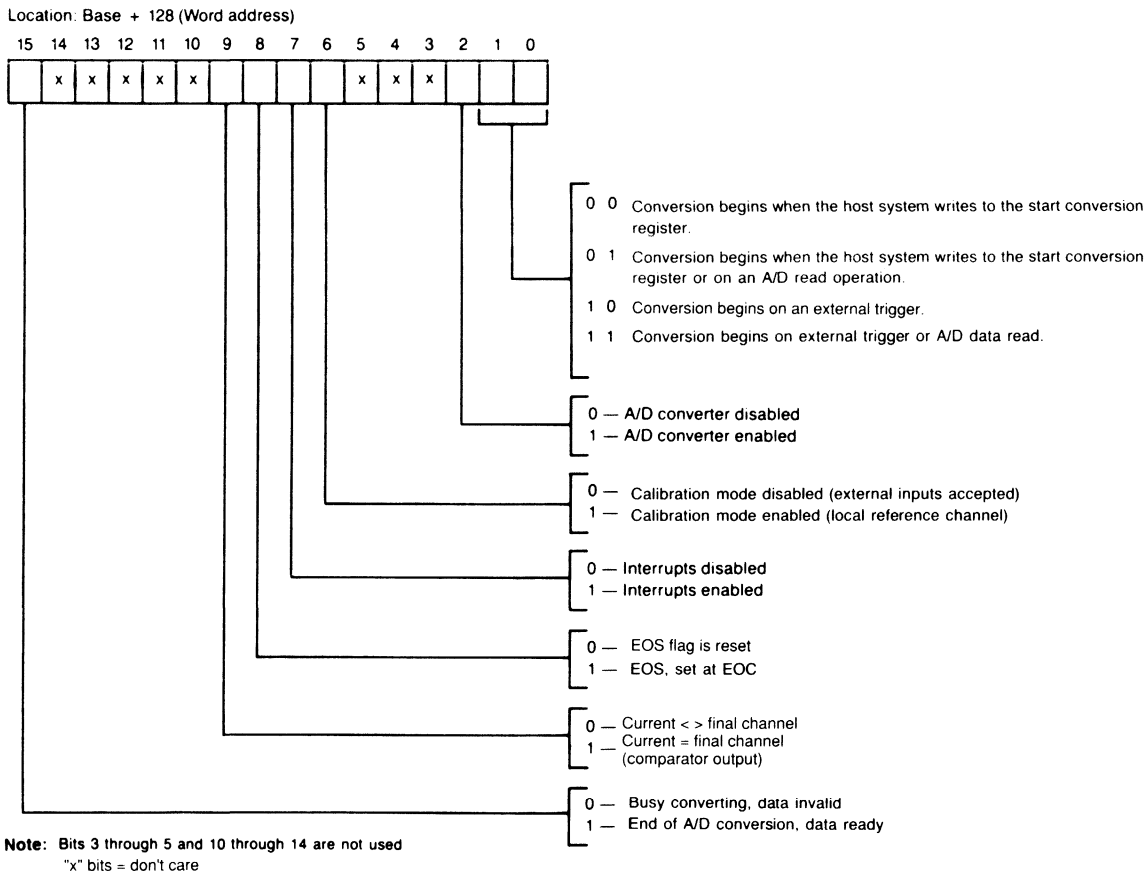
Location: Base + 128 (Word address)

15 14 13 12 11 10 9 8 7 6 5 4 3 2 1 0

x x x x x x x x

0 0 Conversion begins when the host system writes to the start conversion register.

0 1 Conversion begins when the host system writes to the start conversion register or on an A/D read operation.

1 0 Conversion begins on an external trigger.

1 1 Conversion begins on external trigger or A/D data read.

0 — A/D converter disabled
1 — A/D converter enabled

0 — Calibration mode disabled (external inputs accepted)
1 — Calibration mode enabled (local reference channel)

0 — Interrupts disabled
1 — Interrupts enabled

0 — EOS flag is reset
1 — EOS, set at EOC

0 — Current < > final channel
1 — Current = final channel (comparator output)

0 — Busy converting, data invalid
1 — End of A/D conversion, data ready

Note: Bits 3 through 5 and 10 through 14 are not used
"x" bits = don't care